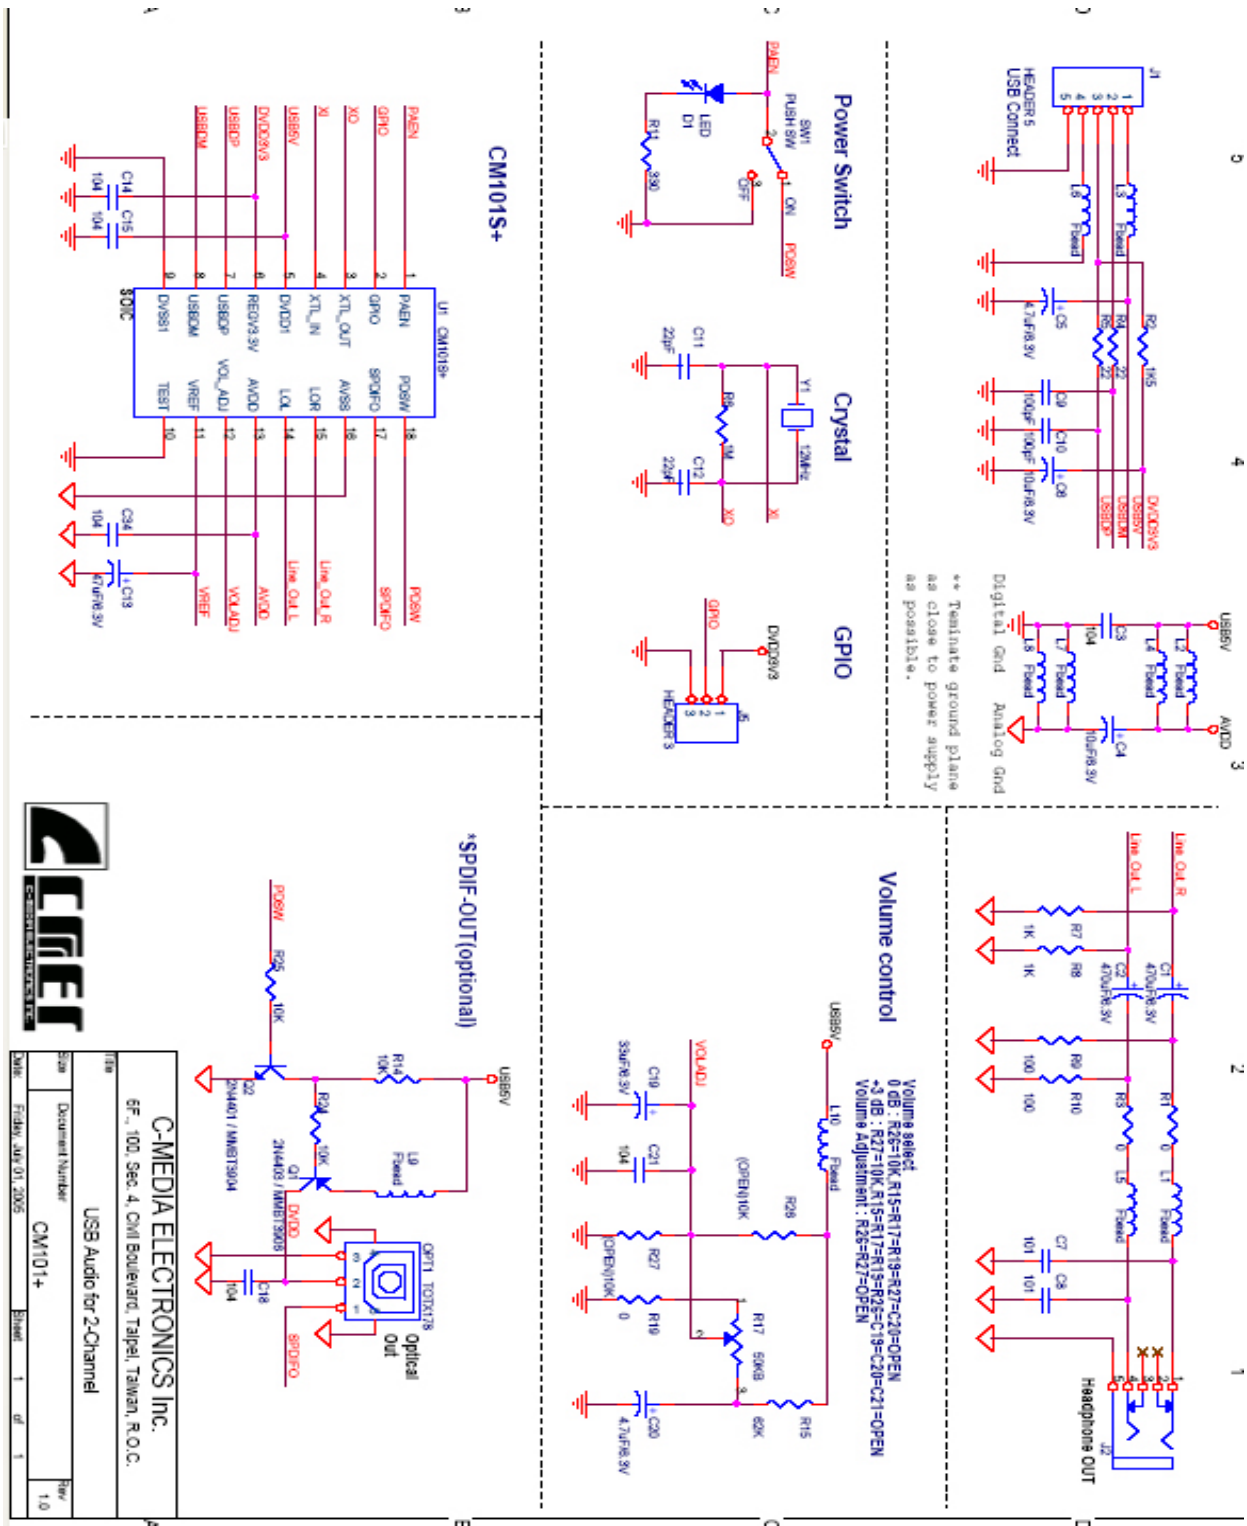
CM101S+

U1 CM101S+
PAEN
GPIO
XTL_OUT
XTL_IN
DVDD1
REGV3.3V
USBDP
USBDM
DVSS1
SOIC
PDSW
SPDIFO
AVSS
LOR
LOL
AVDD
VOL_ADJ
VREF
TEST

PAEN
GPIO
XO
XI
USB5V
DVDD3V3
USBDP
USBDM

C14 104
C15 104
C34 104
C13 47uF/6.3V

PDSW
SPDIFO
Line_Out_R
Line_Out_L
AVDD
VOLADJ
VREF

Power Switch
SW1 PUSH SW
PAEN
LED D1
R11 330
OFF
ON
PDSW

Crystal
C11 22pF
C12 22pF
R6 1M
Y1 12MHz
XI
XO

GPIO
DVDD3V3
GPIO
J5 HEADER 3

J1 HEADER 5 USB Connect
L3 Fbead
L8 Fbead
C5 4.7uF/6.3V
R2 1K5
R4 22
R5 22
C9 100pF
C10 100pF
C6 10uF/6.3V
DVDD3V3
USB5V
USBDM
USBDP

USB5V
L2 Fbead
L4 Fbead
C3 104
L7 Fbead
L6 Fbead
C4 10uF/6.3V
AVDD
Digital Gnd
Analog Gnd
** Teminate ground plane as close to power supply as possible.

Line_Out_R
Line_Out_L
R7 1K
R8 1K
C1 470uF/6.3V
C2 470uF/6.3V
R9 100
R10 100
R1 0
R3 0
L1 Fbead
L5 Fbead
C7 101
C8 101
J2 Headphone OUT

Volume control
USB5V
Volume select
0 dB : R26=10K,R15=R17=R19=R27=C20=OPEN
+3 dB : R27=10K,R15=R17=R19=R26=C19=C20=C21=OPEN
Volume Adjustment : R26=R27=OPEN
L10 Fbead
VOLADJ
C19 33uF/6.3V
C21 104
R26 (OPEN)10K
R27 (OPEN)10K
R19 0
R17 50KB
R15 60K
C20 4.7uF/6.3V

*SPDIF-OUT(optional)
USB5V
PDSW
R25 10K
R14 10K
Q2 2N4401 / MMBT3904
R24 10K
Q1 2N4403 / MMBT3906
L9 Fbead
DVDD
C18 104
OPT1 TOTX178
Optical Out
SPDIFO

C-MEDIA ELECTRONICS Inc.
6F., 100, Sec. 4, Civil Boulevard, Taipei, Taiwan, R.O.C.
Title
USB Audio for 2-Channel
Size
Document Number
CM101+
Rev
1.0
Date: Friday, July 01, 2005
Sheet 1 of 1